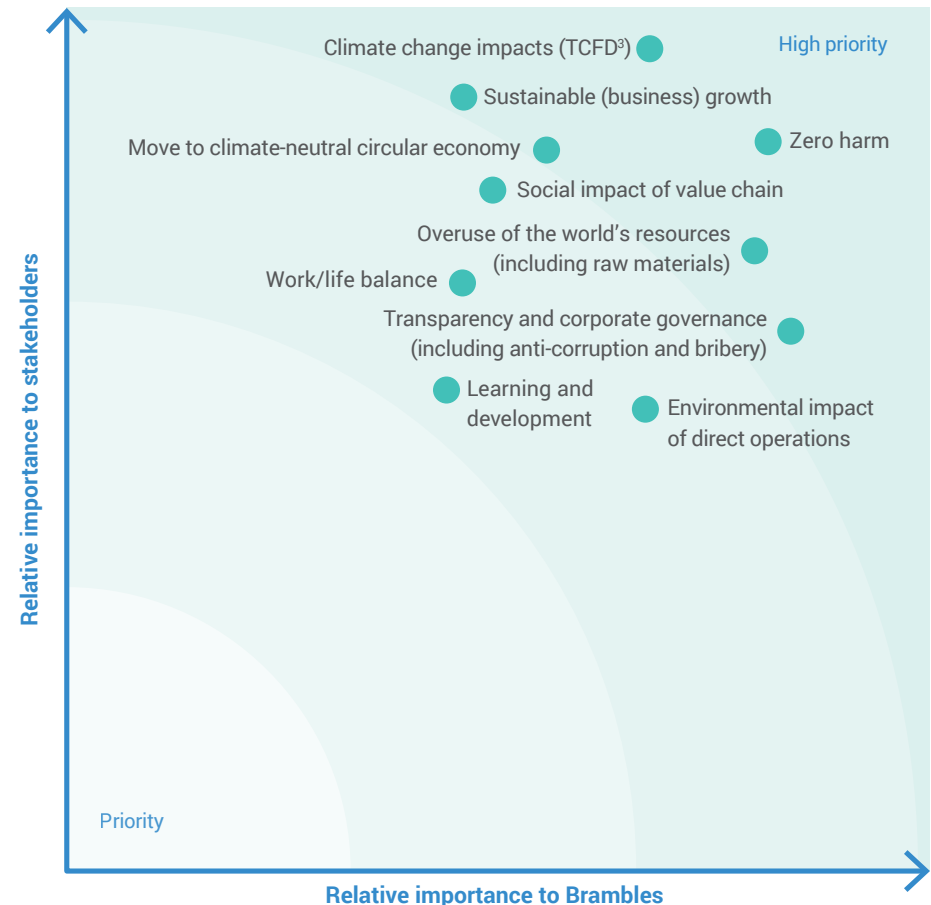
High priority

Climate change impacts (TCFD$^3$)

Sustainable (business) growth

Move to climate-neutral circular economy

Zero harm

Social impact of value chain

Overuse of the world's resources (including raw materials)

Work/life balance

Transparency and corporate governance (including anti-corruption and bribery)

Learning and development

Environmental impact of direct operations

Priority

Relative importance to stakeholders

Relative importance to Brambles